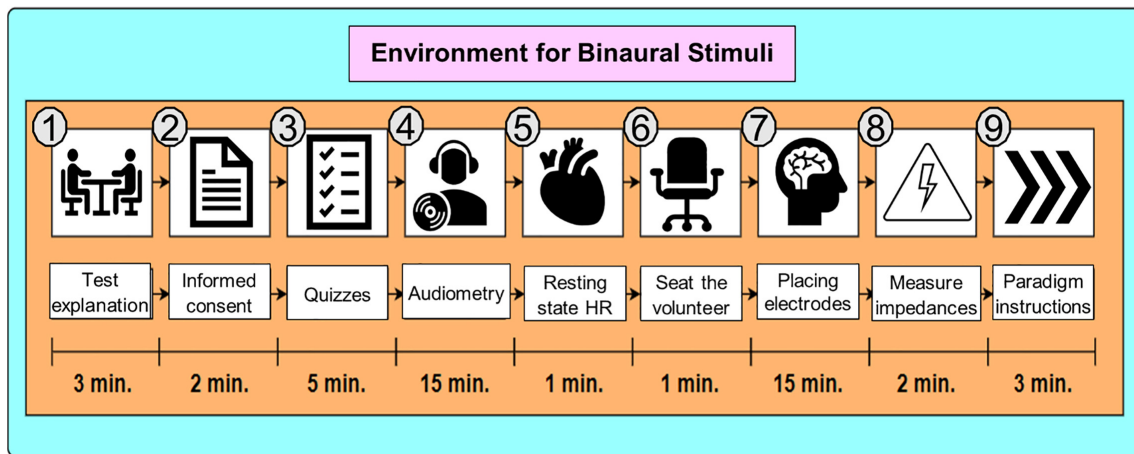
Environment for Binaural Stimuli

1 2 3 4 5 6 7 8 9

Test explanation

Informed consent

Quizzes

Audiometry

Resting state HR

Seat the volunteer

Placing electrodes

Measure impedances

Paradigm instructions

3 min. 2 min. 5 min. 15 min. 1 min. 1 min. 15 min. 2 min. 3 min.